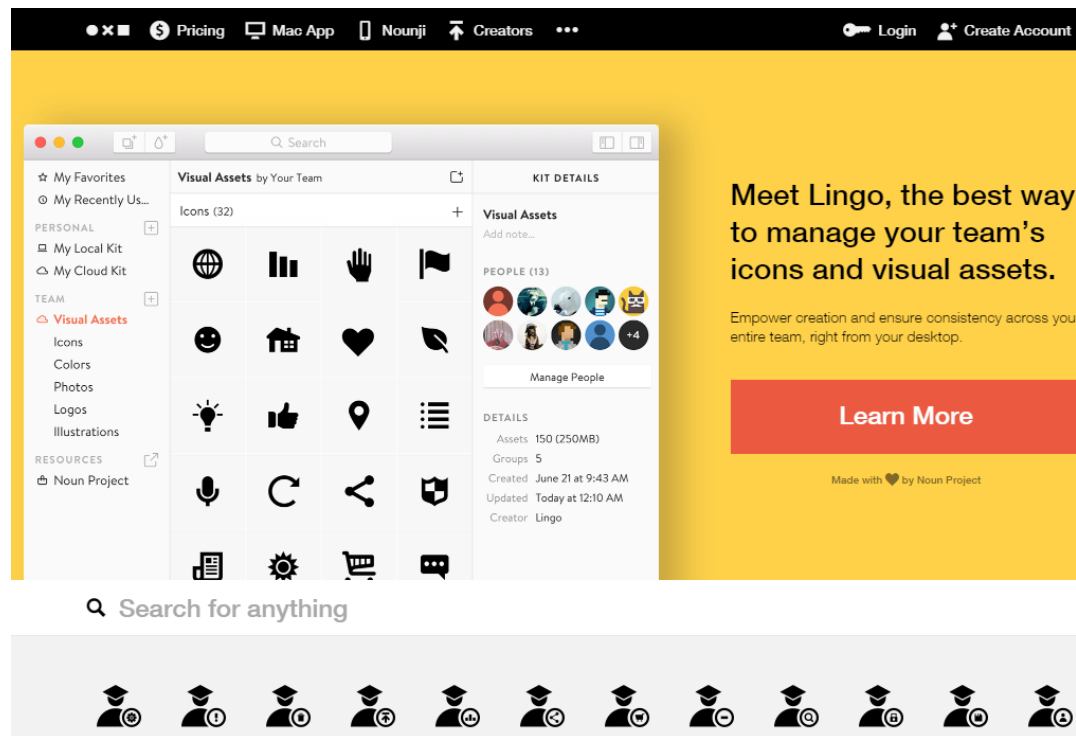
Pricing Mac App Nounji Creators •••

Login Create Account

Search

My Favorites
My Recently Us...
PERSONAL
My Local Kit
My Cloud Kit
TEAM
Visual Assets
Icons
Colors
Photos
Logos
Illustrations
RESOURCES
Noun Project

Visual Assets by Your Team

Icons (32)

KIT DETAILS

Visual Assets
Add note...

PEOPLE (13)

+4

Manage People

DETAILS

| Assets | 150 (250MB) |
|---|---|
| Groups | 5 |
| Created | June 21 at 9:43 AM |
| Updated | Today at 12:10 AM |
| Creator | Lingo |

Meet Lingo, the best way to manage your team's icons and visual assets.

Empower creation and ensure consistency across you entire team, right from your desktop.

Learn More

Made with by Noun Project

Search for anything